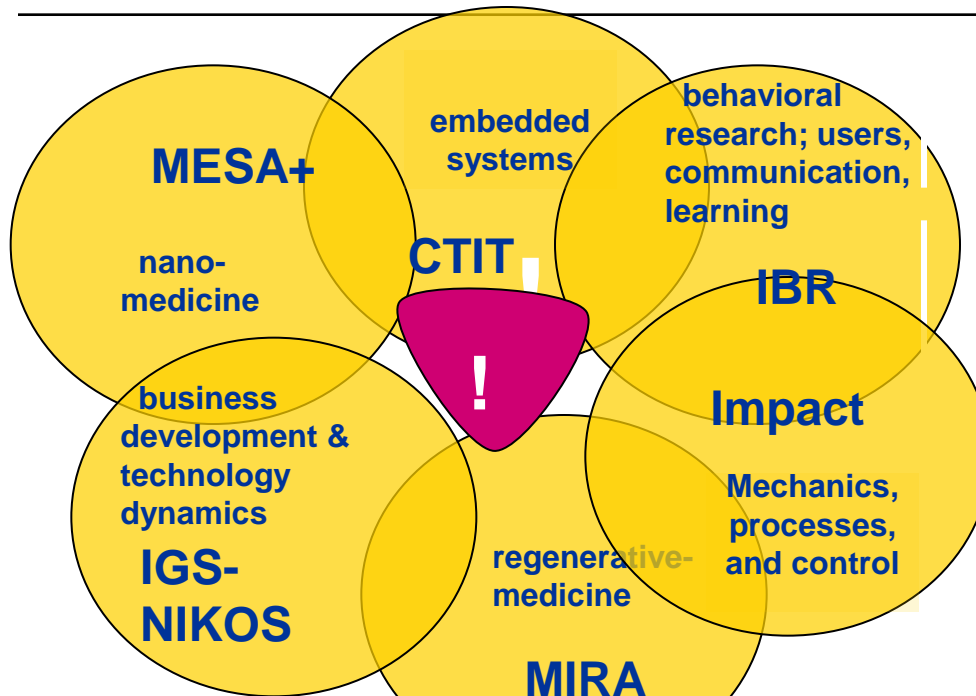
MESA+

nano-medicine

embedded systems

CTIT

behavioral research; users, communication, learning

IBR

!

business development & technology dynamics

IGS-NIKOS

Impact

Mechanics, processes, and control

regenerative-medicine

MIRA